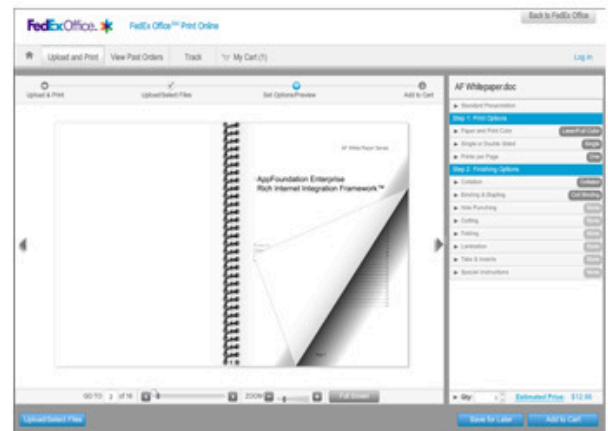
FedEx Office. FedEx Office℠ Print Online

Back to FedEx Office

Upload and Print View Past Orders Track My Cart (1)

Log in

Upload & Print Upload/Select Files Set Options/Preview Add to Cart

AF Whitepaper Series

AppFoundation Enterprise
Rich Internet Integration Framework™

AF Whitepaper.doc

▶ Standard Presentation

Step 1: Print Options

▶ Paper and Print Color Laser/Full Color

▶ Single or Double Sided Single

▶ Prints per Page One

Step 2: Finishing Options

▶ Collation Collated

▶ Binding & Stapling Coil Binding

▶ Hole Punching None

▶ Cutting None

▶ Folding None

▶ Lamination None

▶ Tabs & Inserts None

▶ Special Instructions None

GO TO 2 of 16 ZOOM Full Screen

▶ Qty: Estimated Price: $12.86

Upload/Select Files Save for Later Add to Cart